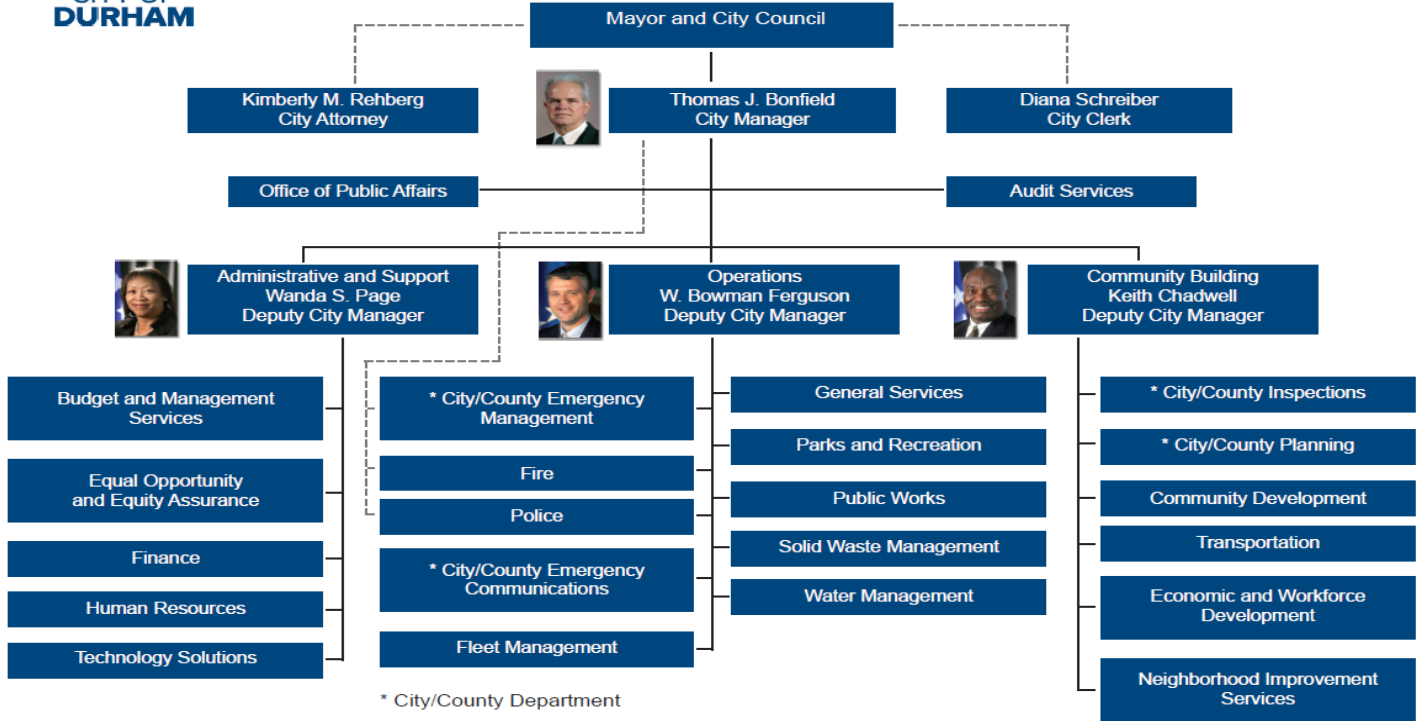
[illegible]
DURHAM

Mayor and City Council

Kimberly M. Rehberg
City Attorney

Thomas J. Bonfield
City Manager

Diana Schreiber
City Clerk

Office of Public Affairs

Audit Services

Administrative and Support
Wanda S. Page
Deputy City Manager

Operations
W. Bowman Ferguson
Deputy City Manager

Community Building
Keith Chadwell
Deputy City Manager

Budget and Management Services

Equal Opportunity and Equity Assurance

Finance

Human Resources

Technology Solutions

* City/County Emergency Management

Fire

Police

* City/County Emergency Communications

Fleet Management

General Services

Parks and Recreation

Public Works

Solid Waste Management

Water Management

* City/County Inspections

* City/County Planning

Community Development

Transportation

Economic and Workforce Development

Neighborhood Improvement Services

* City/County Department